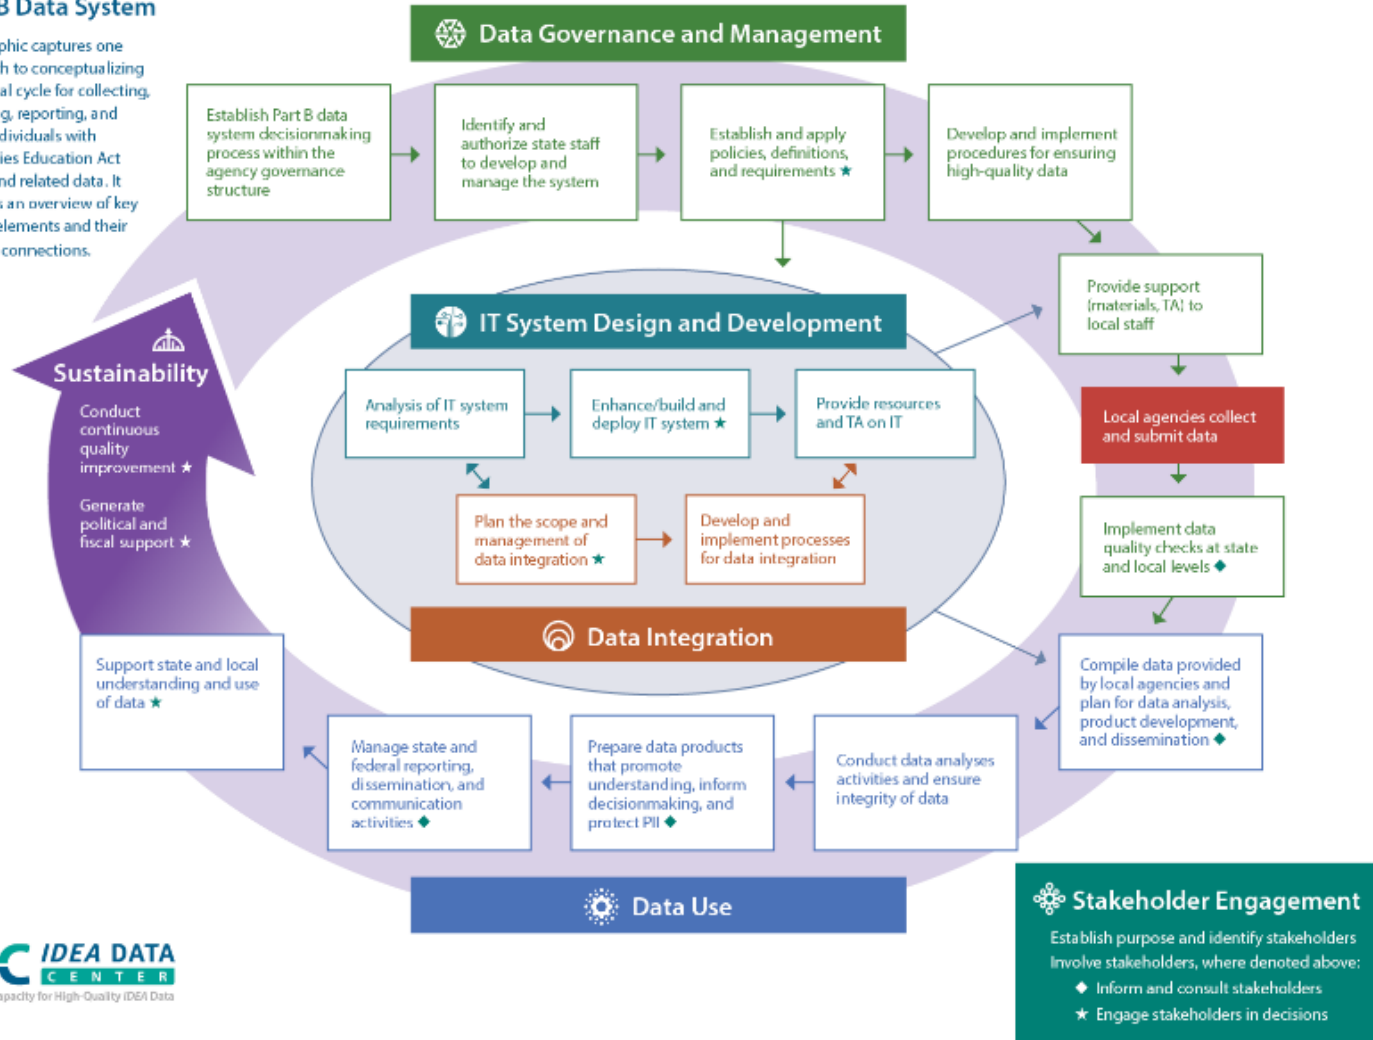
B Data System

phic captures one h to conceptualizing al cycle for collecting, g, reporting, and dividuals with ies Education Act nd related data. It s an overview of key elements and their connections.

Data Governance and Management

Establish Part B data system decisionmaking process within the agency governance structure

Identify and authorize state staff to develop and manage the system

Establish and apply policies, definitions, and requirements ★

Develop and implement procedures for ensuring high-quality data

Provide support (materials, TA) to local staff

Local agencies collect and submit data

Implement data quality checks at state and local levels ◆

Compile data provided by local agencies and plan for data analysis, product development, and dissemination ◆

IT System Design and Development

Analysis of IT system requirements

Enhance/build and deploy IT system ★

Provide resources and TA on IT

Plan the scope and management of data integration ★

Develop and implement processes for data integration

Data Integration

Sustainability

Conduct continuous quality improvement ★

Generate political and fiscal support ★

Support state and local understanding and use of data ★

Manage state and federal reporting, dissemination, and communication activities ◆

Prepare data products that promote understanding, inform decisionmaking, and protect PII ◆

Conduct data analyses activities and ensure integrity of data

Data Use

IDEA DATA CENTER
apacity for High-Quality IDEA Data

Stakeholder Engagement
Establish purpose and identify stakeholders
Involve stakeholders, where denoted above:
◆ Inform and consult stakeholders
★ Engage stakeholders in decisions